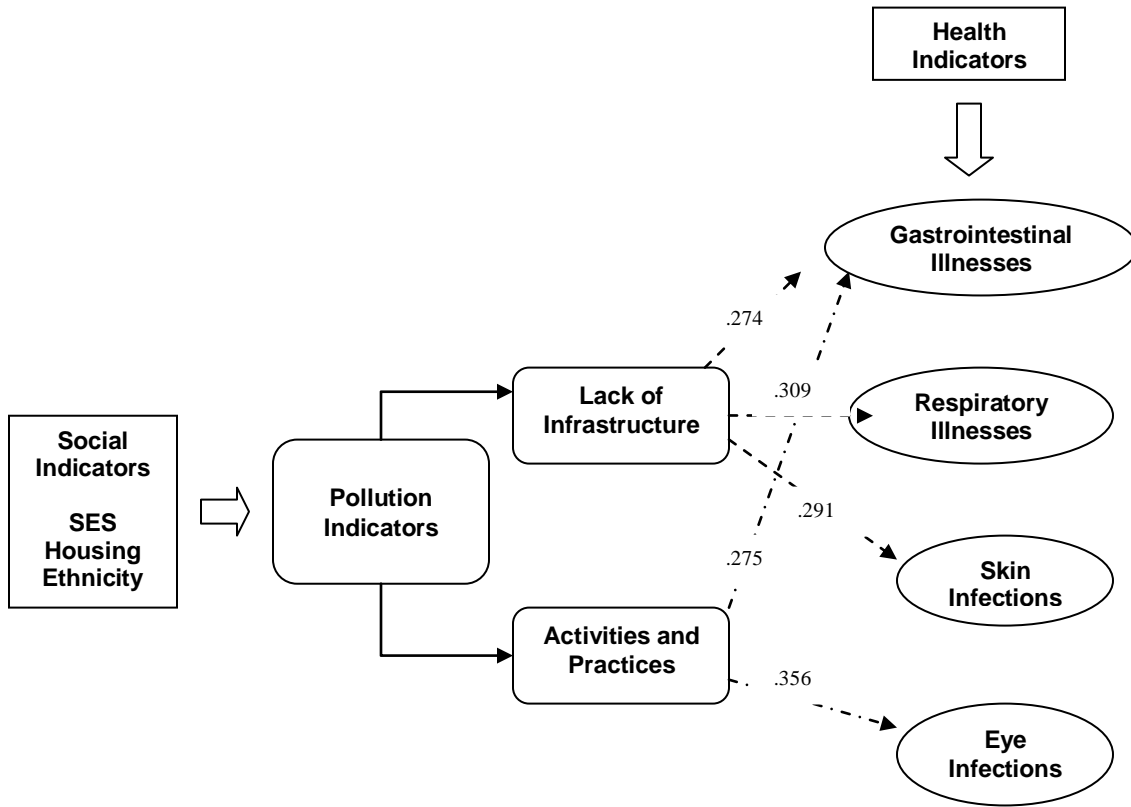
Health Indicators

Gastrointestinal Illnesses

.274

.309

Respiratory Illnesses

Lack of Infrastructure

Social Indicators

SES Housing Ethnicity

Pollution Indicators

.291

.275

Skin Infections

Activities and Practices

.356

Eye Infections